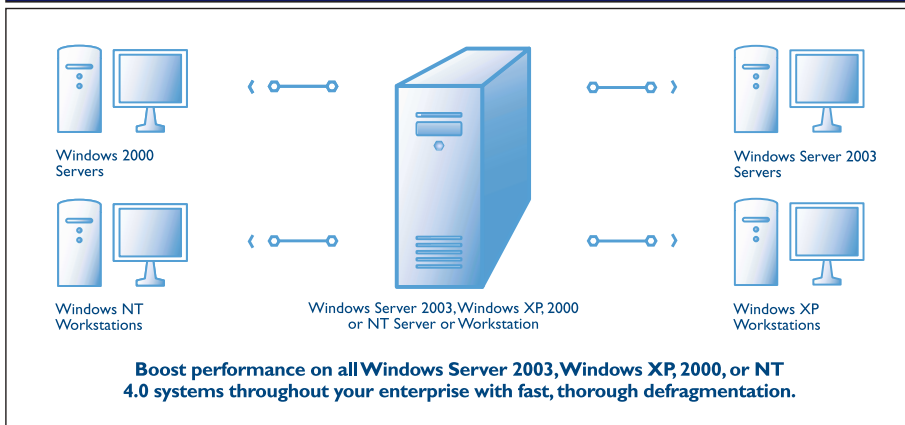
Windows 2000 Servers

Windows NT Workstations

Windows Server 2003, Windows XP, 2000 or NT Server or Workstation

Windows Server 2003 Servers

Windows XP Workstations

Boost performance on all Windows Server 2003, Windows XP, 2000, or NT 4.0 systems throughout your enterprise with fast, thorough defragmentation.